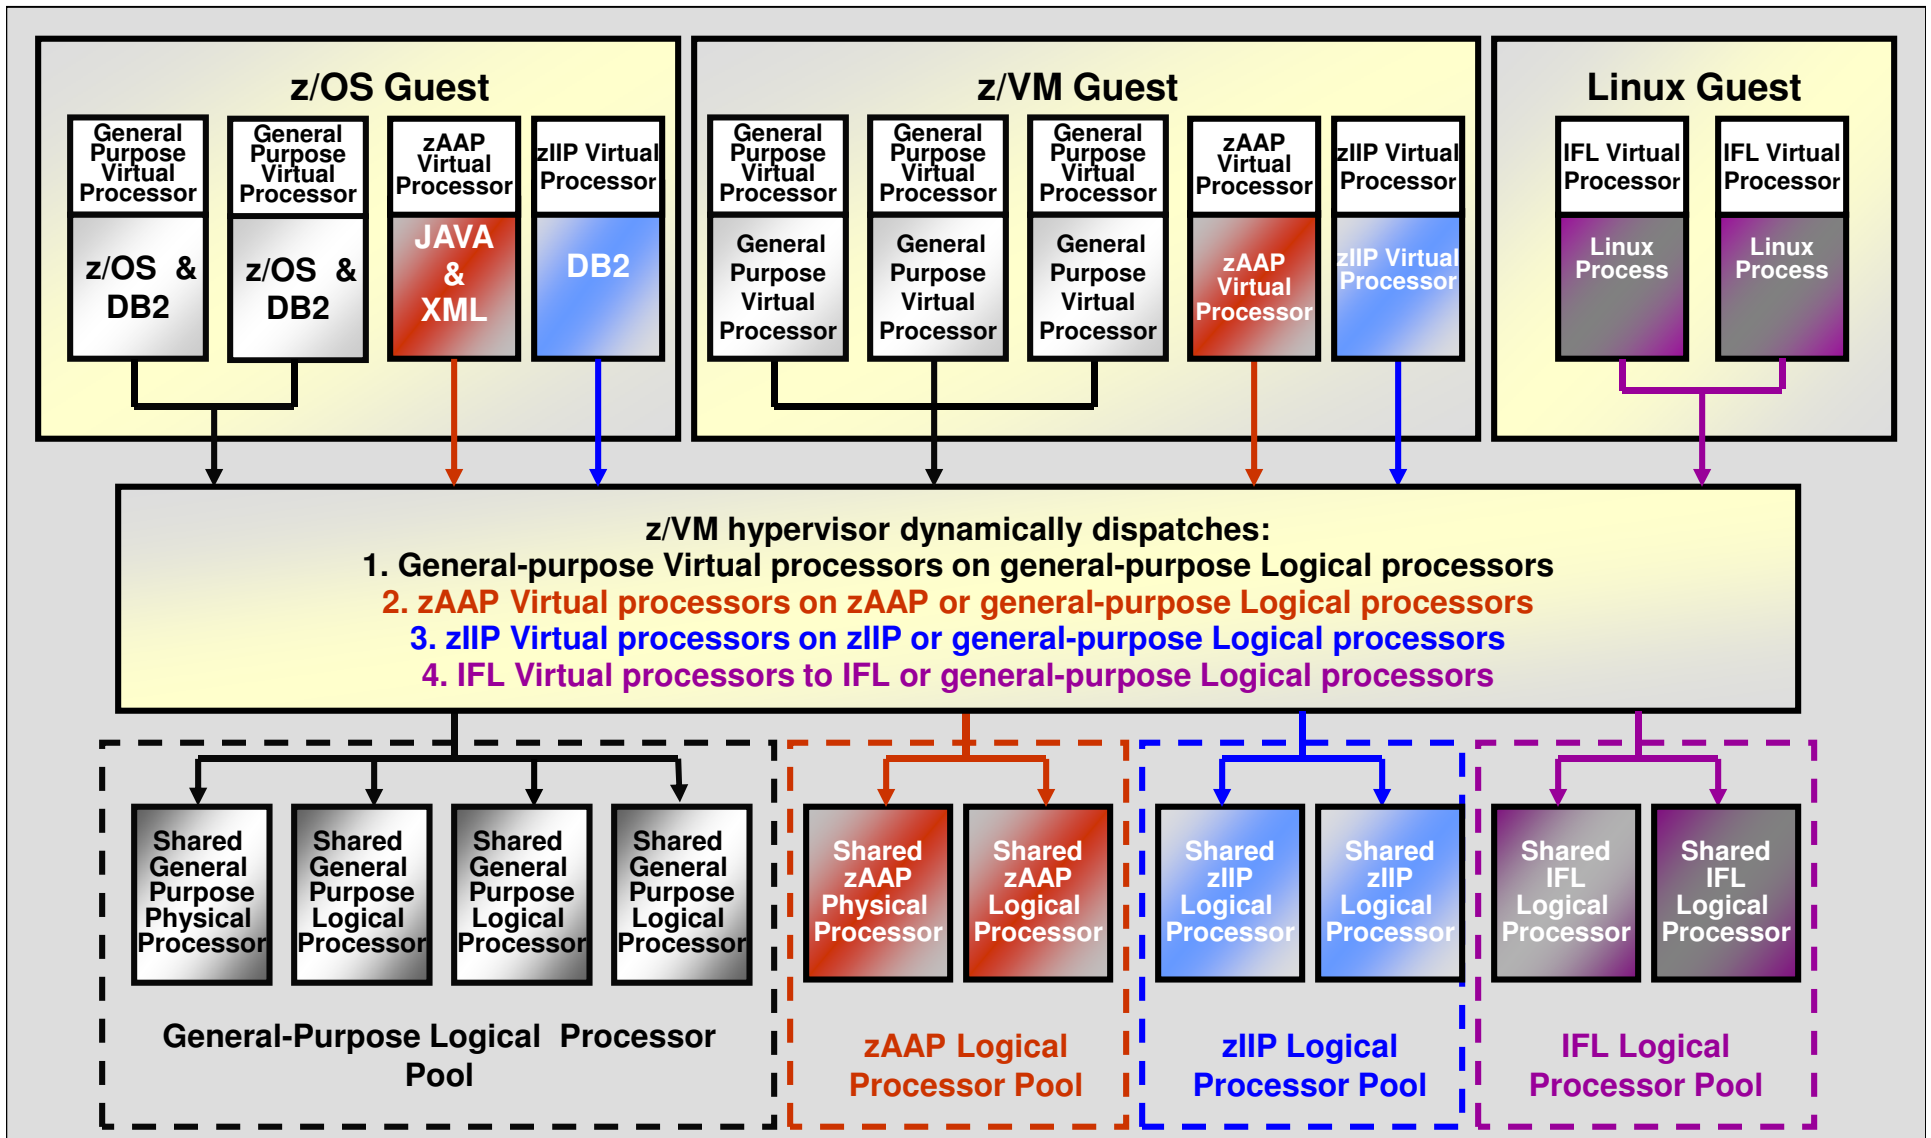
z/OS Guest

General Purpose Virtual Processor

z/OS & DB2

General Purpose Virtual Processor

z/OS & DB2

zAAP Virtual Processor

JAVA & XML

zIIP Virtual Processor

DB2

z/VM Guest

General Purpose Virtual Processor

General Purpose Virtual Processor

General Purpose Virtual Processor

General Purpose Virtual Processor

General Purpose Virtual Processor

General Purpose Virtual Processor

zAAP Virtual Processor

zAAP Virtual Processor

zIIP Virtual Processor

zIIP Virtual Processor

Linux Guest

IFL Virtual Processor

Linux Process

IFL Virtual Processor

Linux Process

z/VM hypervisor dynamically dispatches:
1. General-purpose Virtual processors on general-purpose Logical processors
2. zAAP Virtual processors on zAAP or general-purpose Logical processors
3. zIIP Virtual processors on zIIP or general-purpose Logical processors
4. IFL Virtual processors to IFL or general-purpose Logical processors

Shared General Purpose Physical Processor

Shared General Purpose Logical Processor

Shared General Purpose Logical Processor

Shared General Purpose Logical Processor

General-Purpose Logical Processor Pool

Shared zAAP Physical Processor

Shared zAAP Logical Processor

zAAP Logical Processor Pool

Shared zIIP Logical Processor

Shared zIIP Logical Processor

zIIP Logical Processor Pool

Shared IFL Logical Processor

Shared IFL Logical Processor

IFL Logical Processor Pool